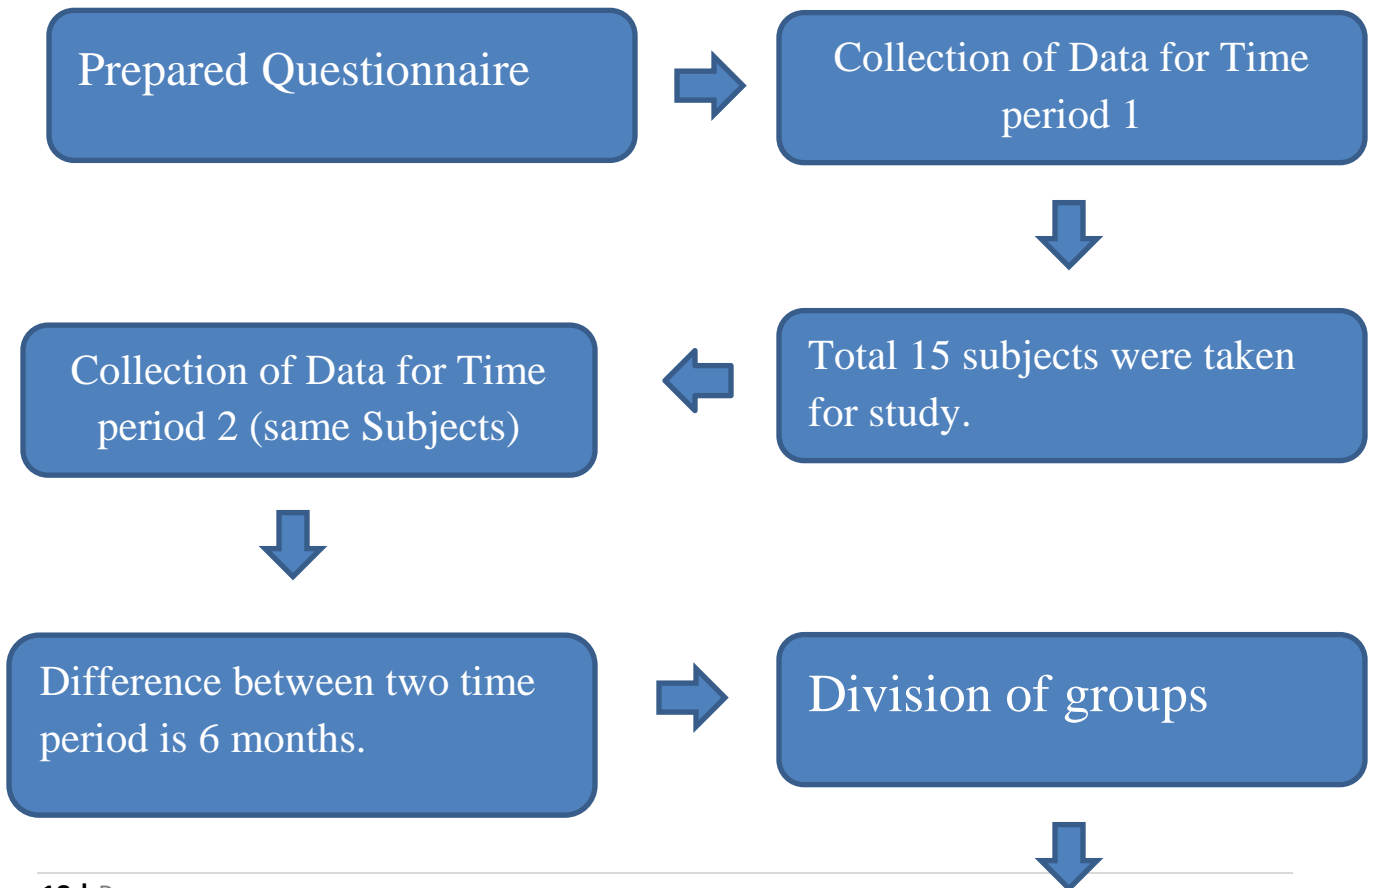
Prepared Questionnaire

Collection of Data for Time period 1

Total 15 subjects were taken for study.

Collection of Data for Time period 2 (same Subjects)

Difference between two time period is 6 months.

Division of groups

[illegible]